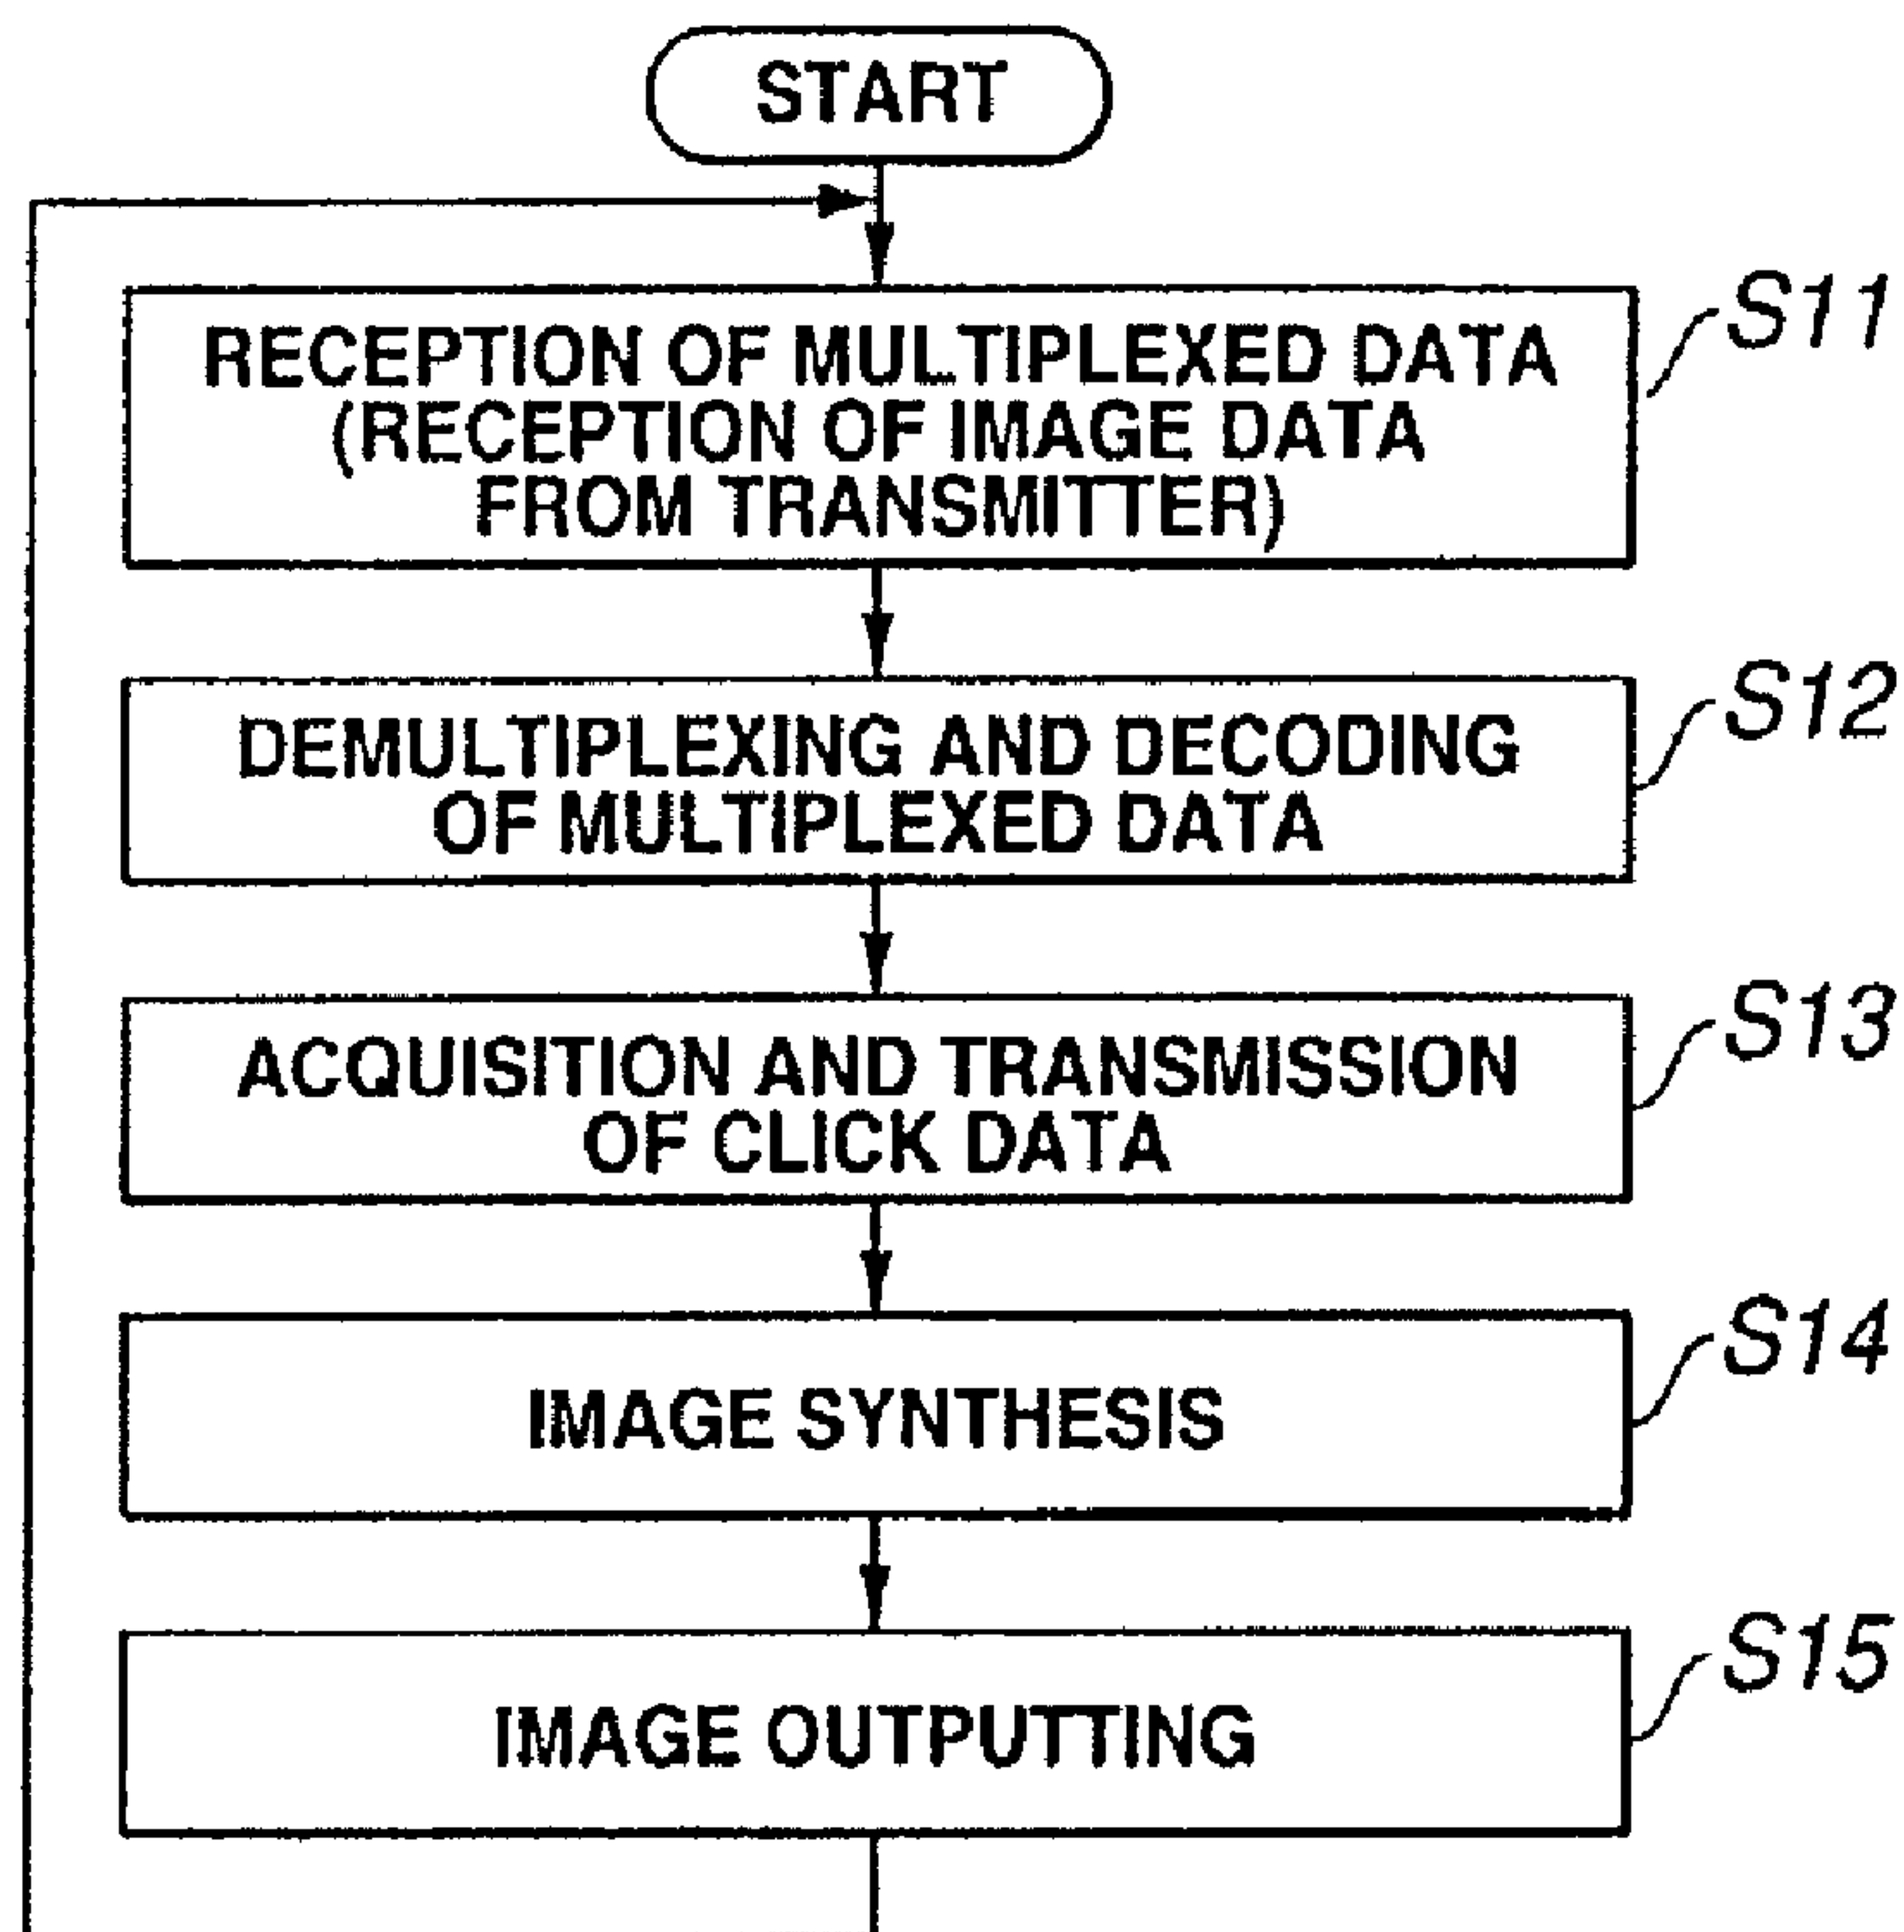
START

RECEPTION OF MULTIPLEXED DATA (RECEPTION OF IMAGE DATA FROM TRANSMITTER)

S11

DEMULTIPLEXING AND DECODING OF MULTIPLEXED DATA

S12

ACQUISITION AND TRANSMISSION OF CLICK DATA

S13

IMAGE SYNTHESIS

S14

IMAGE OUTPUTTING

S15